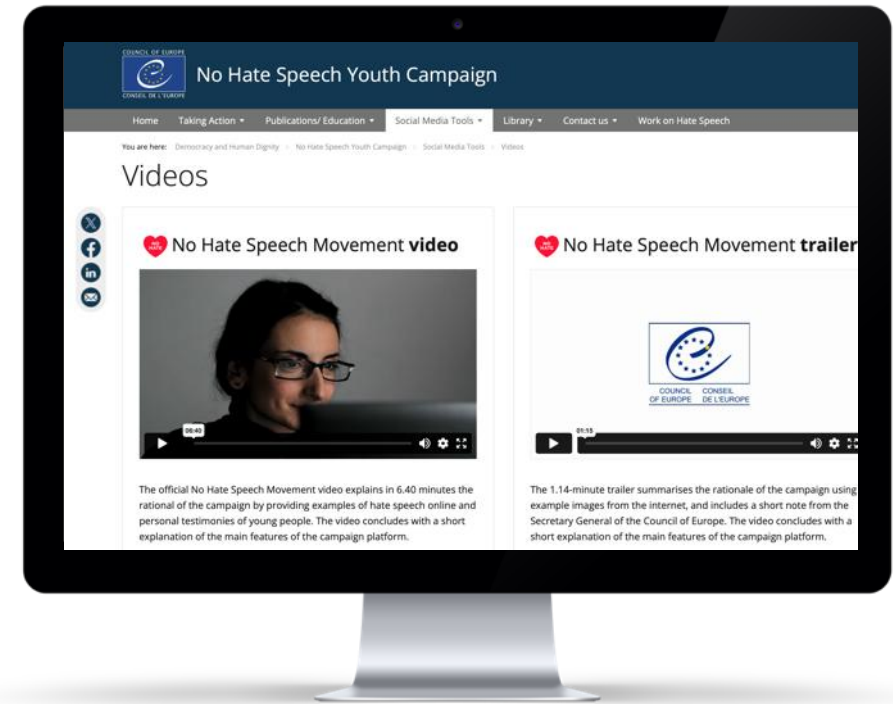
COUNCIL OF EUROPE
CONSEIL DE L'EUROPE
No Hate Speech Youth Campaign

Home Taking Action ▾ Publications/ Education ▾ Social Media Tools ▾ Library ▾ Contact us ▾ Work on Hate Speech

You are here: Democracy and Human Dignity > No Hate Speech Youth Campaign > Social Media Tools > Videos

Videos

NO HATE No Hate Speech Movement **video**

00:40

The official No Hate Speech Movement video explains in 6.40 minutes the rational of the campaign by providing examples of hate speech online and personal testimonies of young people. The video concludes with a short explanation of the main features of the campaign platform.

NO HATE No Hate Speech Movement **trailer**

COUNCIL OF EUROPE CONSEIL DE L'EUROPE

01:15

The 1.14-minute trailer summarises the rationale of the campaign using example images from the internet, and includes a short note from the Secretary General of the Council of Europe. The video concludes with a short explanation of the main features of the campaign platform.